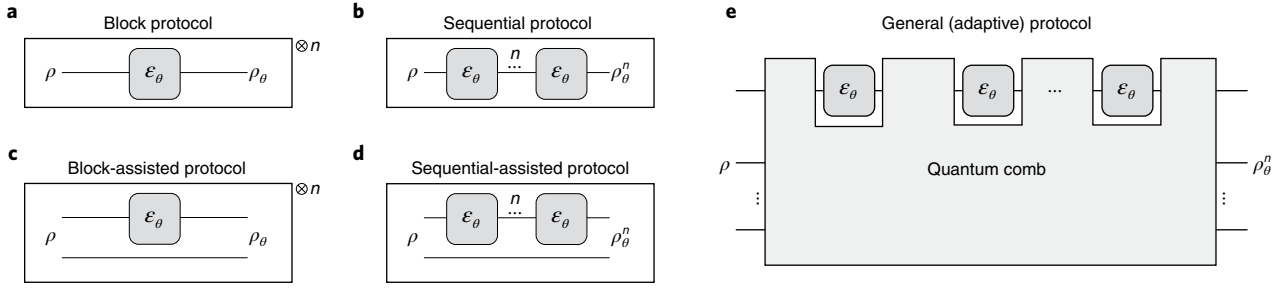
a
Block protocol
$\otimes n$
$\rho$ $\mathcal{E}_\theta$ $\rho_\theta$

b
Sequential protocol
$\rho$ $\mathcal{E}_\theta$ $n$ ... $\mathcal{E}_\theta$ $\rho_\theta^n$

c
Block-assisted protocol
$\otimes n$
$\rho$ $\mathcal{E}_\theta$ $\rho_\theta$

d
Sequential-assisted protocol
$\rho$ $\mathcal{E}_\theta$ $n$ ... $\mathcal{E}_\theta$ $\rho_\theta^n$

e
General (adaptive) protocol
$\mathcal{E}_\theta$ $\mathcal{E}_\theta$ ... $\mathcal{E}_\theta$
$\rho$ ⋮ Quantum comb $\rho_\theta^n$ ⋮